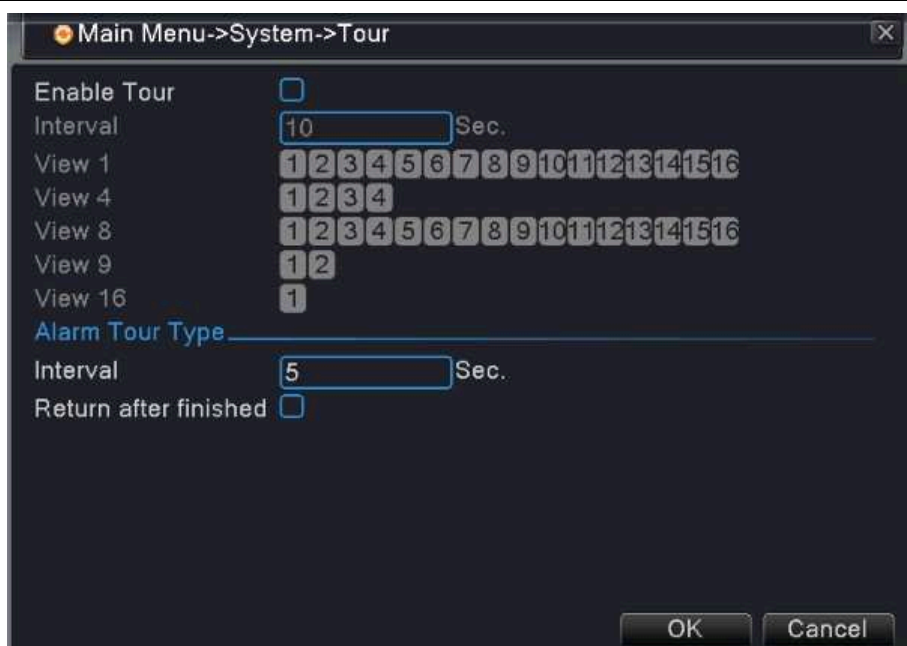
Main Menu->System->Tour

Enable Tour
Interval 10 Sec.
View 1 1 2 3 4 5 6 7 8 9 10 11 12 13 14 15 16
View 4 1 2 3 4
View 8 1 2 3 4 5 6 7 8 9 10 11 12 13 14 15 16
View 9 1 2
View 16 1

Alarm Tour Type

Interval 5 Sec.
Return after finished

OK Cancel